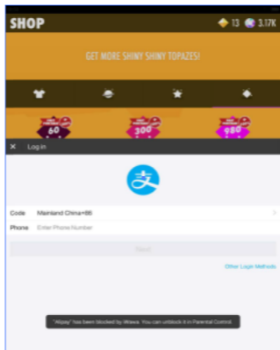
SHOP
13
3.17K
GET MORE SHINY SHINY TOPAZES!
60
300
980
Log in
Code Mainland China+86
Phone Enter Phone Number
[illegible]
Other Login Methods
"Alipay" has been blocked by Weave. You can unblock it in Parental Control.